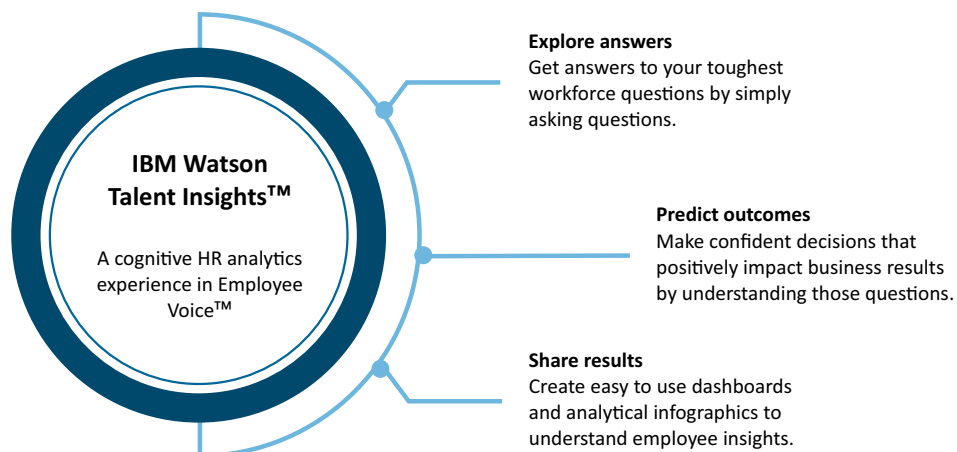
IBM Watson Talent Insights™

A cognitive HR analytics experience in Employee Voice™

Explore answers
Get answers to your toughest workforce questions by simply asking questions.

Predict outcomes
Make confident decisions that positively impact business results by understanding those questions.

Share results
Create easy to use dashboards and analytical infographics to understand employee insights.